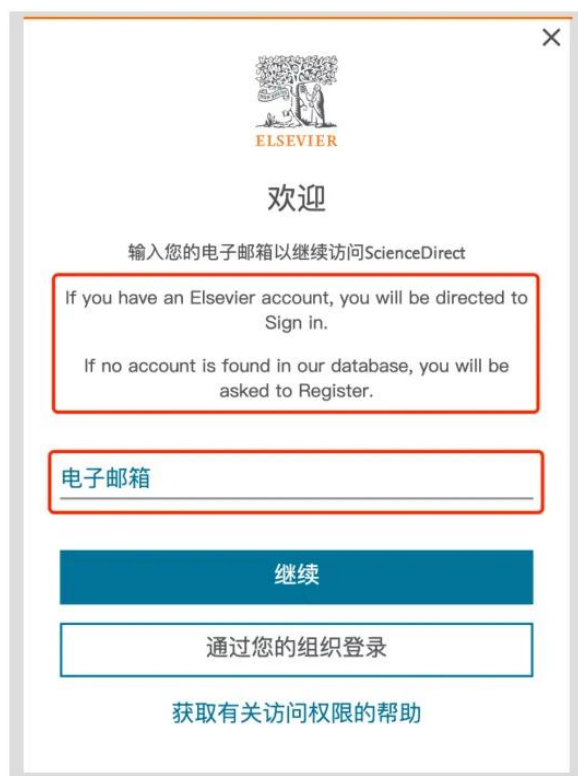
×

ELSEVIER

欢迎

输入您的电子邮箱以继续访问ScienceDirect

If you have an Elsevier account, you will be directed to Sign in.

If no account is found in our database, you will be asked to Register.

电子邮箱

继续

通过您的组织登录

获取有关访问权限的帮助